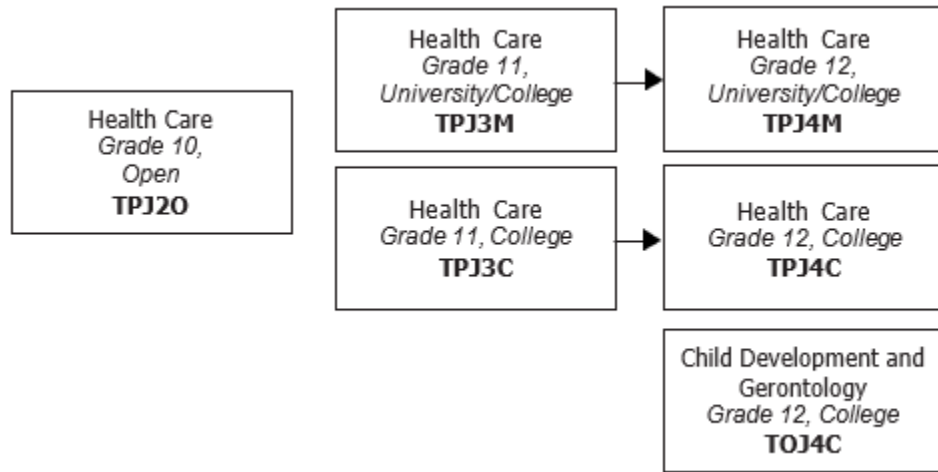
Health Care
*Grade 10, Open*
**TPJ2O**

Health Care
*Grade 11, University/College*
**TPJ3M**

Health Care
*Grade 12, University/College*
**TPJ4M**

Health Care
*Grade 11, College*
**TPJ3C**

Health Care
*Grade 12, College*
**TPJ4C**

Child Development and Gerontology
*Grade 12, College*
**TOJ4C**